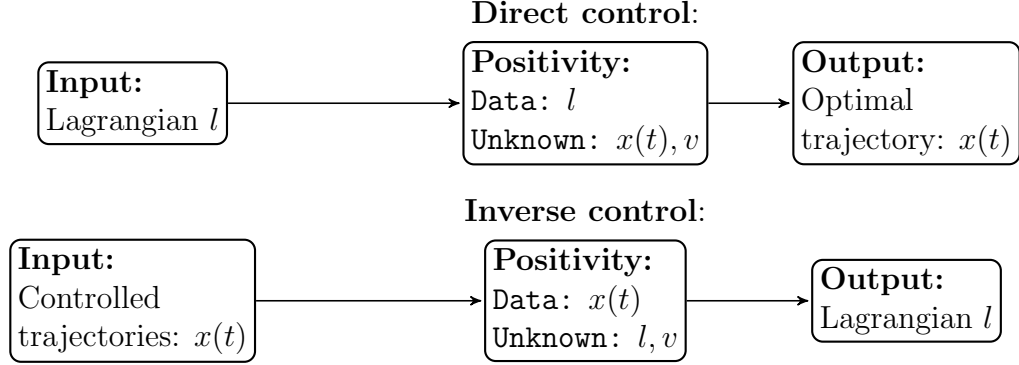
**Direct control**:

**Input:**
Lagrangian $l$

**Positivity:**
Data: $l$
Unknown: $x(t), v$

**Output:**
Optimal trajectory: $x(t)$

**Inverse control**:

**Input:**
Controlled trajectories: $x(t)$

**Positivity:**
Data: $x(t)$
Unknown: $l, v$

**Output:**
Lagrangian $l$